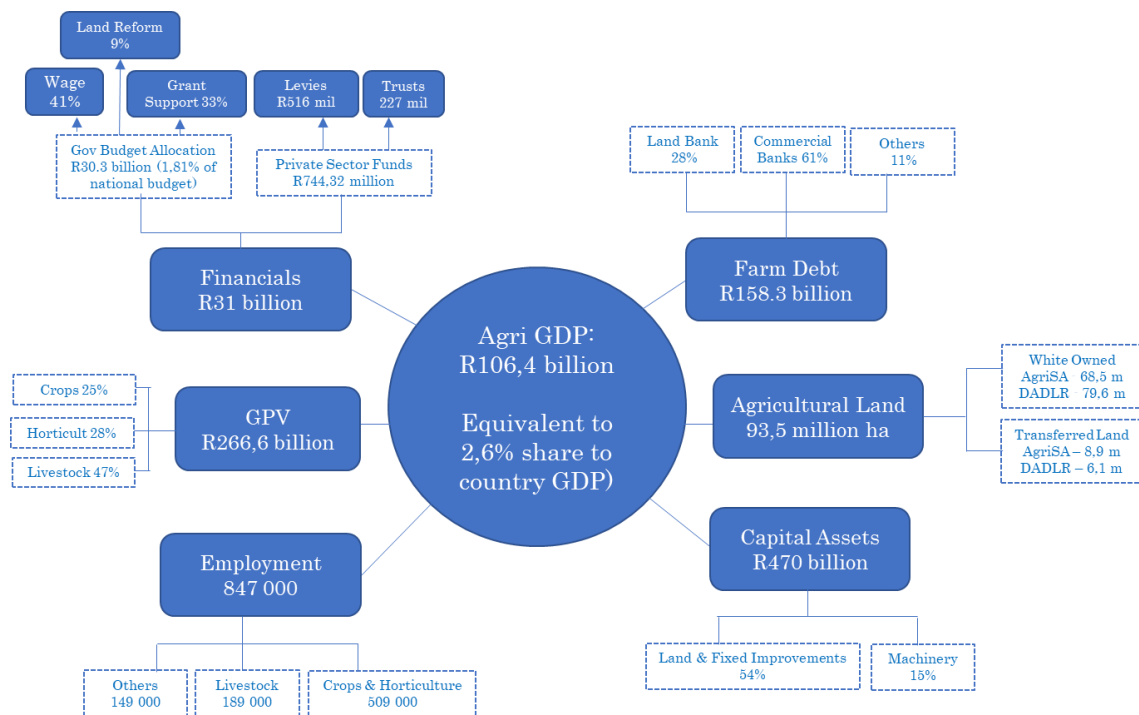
Land Reform
9%

Wage
41%

Grant
Support 33%

Levies
R516 mil

Trusts
227 mil

Gov Budget Allocation
R30.3 billion (1,81% of national budget)

Private Sector Funds
R744,32 million

Land Bank
28%

Commercial
Banks 61%

Others
11%

Financials
R31 billion

Farm Debt
R158.3 billion

Agri GDP:
R106,4 billion

Equivalent to 2,6% share to country GDP)

White Owned
AgriSA 68,5 m
DADLR 79,6 m

Crops 25%

Horticult 28%

Livestock 47%

GPV
R266,6 billion

Agricultural Land
93,5 million ha

Transferred Land
AgriSA – 8,9 m
DADLR – 6,1 m

Capital Assets
R470 billion

Employment
847 000

Land & Fixed Improvements
54%

Machinery
15%

Others
149 000

Livestock
189 000

Crops & Horticulture
509 000